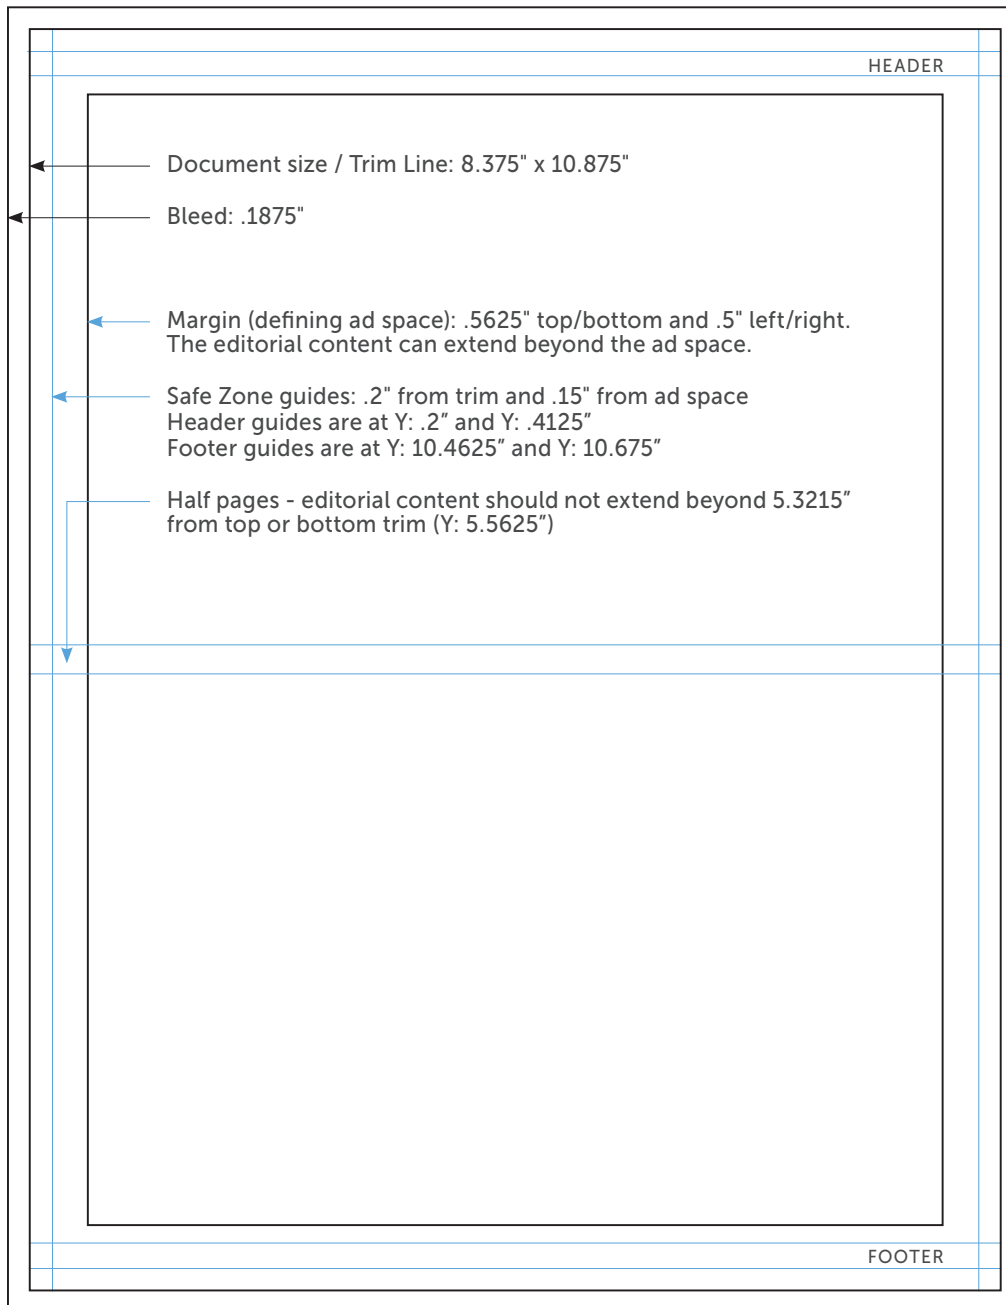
HEADER

Document size / Trim Line: 8.375" x 10.875"

Bleed: .1875"

Margin (defining ad space): .5625" top/bottom and .5" left/right. The editorial content can extend beyond the ad space.

Safe Zone guides: .2" from trim and .15" from ad space
Header guides are at Y: .2" and Y: .4125"
Footer guides are at Y: 10.4625" and Y: 10.675"

Half pages - editorial content should not extend beyond 5.3215" from top or bottom trim (Y: 5.5625")

FOOTER